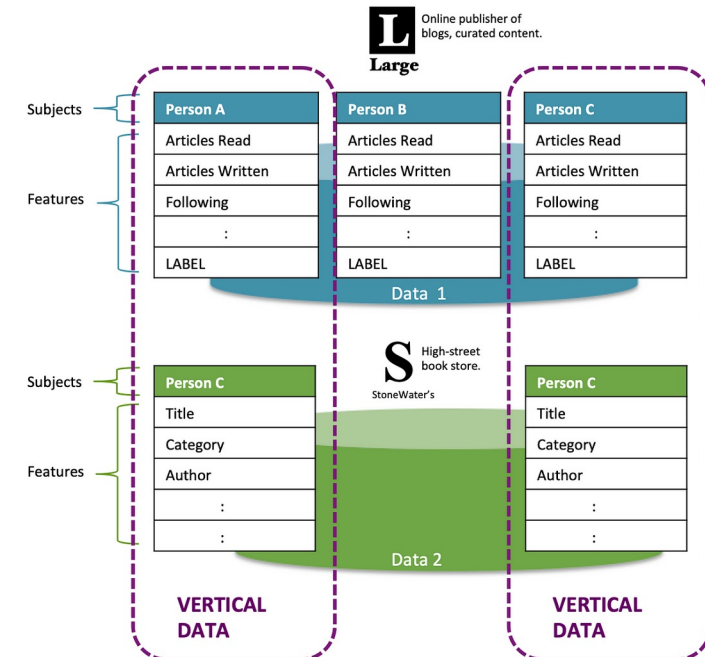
L
Large
Online publisher of blogs, curated content.

Subjects

Features

| Person A |
|---|
| Articles Read |
| Articles Written |
| Following |
| : |
| LABEL |

| Person B |
|---|
| Articles Read |
| Articles Written |
| Following |
| : |
| LABEL |

| Person C |
|---|
| Articles Read |
| Articles Written |
| Following |
| : |
| LABEL |

Data 1

S
StoneWater's
High-street book store.

Subjects

Features

| Person C |
|---|
| Title |
| Category |
| Author |
| : |
| : |

| Person C |
|---|
| Title |
| Category |
| Author |
| : |
| : |

Data 2

VERTICAL DATA

VERTICAL DATA